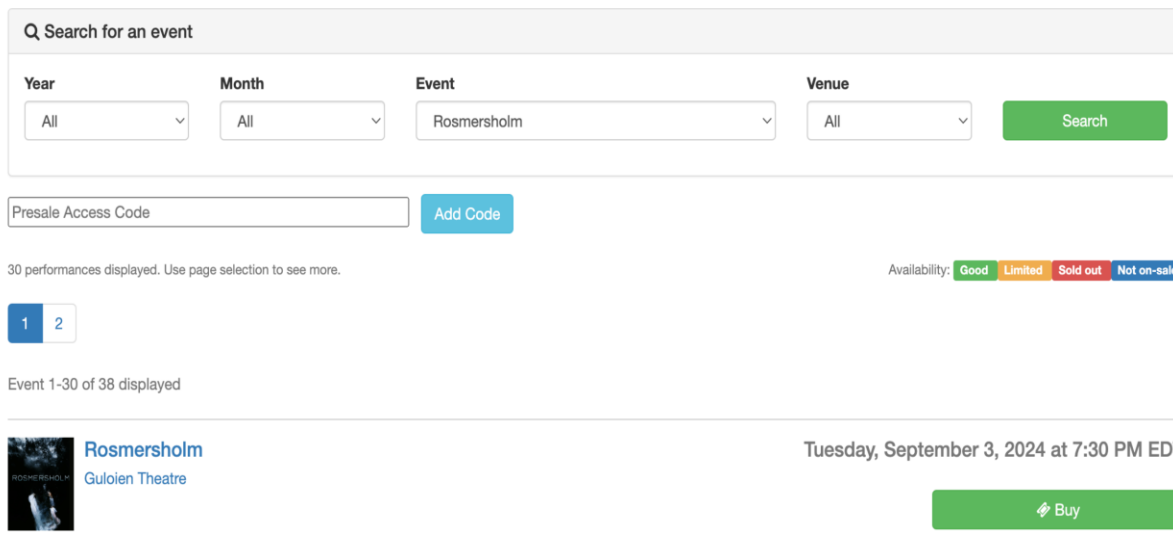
Search for an event

Year
All

Month
All

Event
Rosmersholm

Venue
All

Search

Presale Access Code

Add Code

30 performances displayed. Use page selection to see more.

Availability: Good Limited Sold out Not on-sal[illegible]

1 2

Event 1-30 of 38 displayed

ROSMERSHOLM

Rosmersholm
Guloien Theatre

Tuesday, September 3, 2024 at 7:30 PM ED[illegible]

Buy